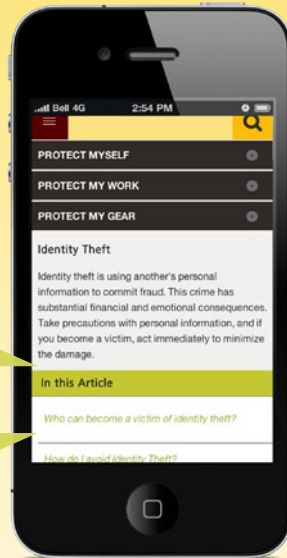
Bell 4G 2:54 PM

PROTECT MYSELF

PROTECT MY WORK

PROTECT MY GEAR

Identity Theft

Identity theft is using another's personal information to commit fraud. This crime has substantial financial and emotional consequences. Take precautions with personal information, and if you become a victim, act immediately to minimize the damage.

In this Article

Who can become a victim of identity theft?

How do I avoid Identity Theft?